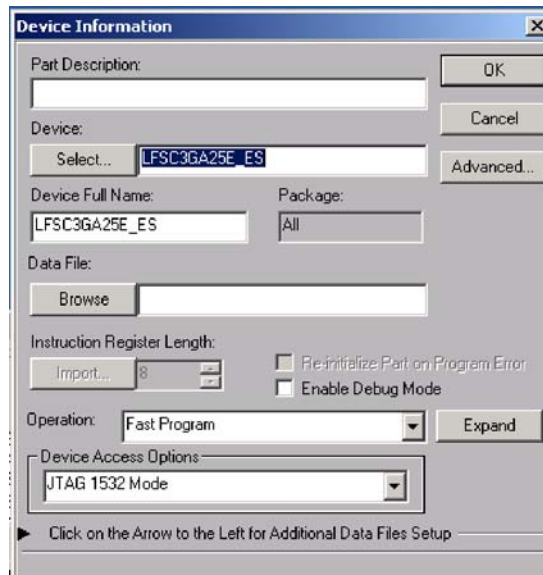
Device Information

Part Description:

OK

Cancel

Device:

Select...

LFSC3GA25E_ES

Advanced...

Device Full Name:

LFSC3GA25E_ES

Package:

All

Data File:

Browse

Instruction Register Length:

Import...

8

Re-initialize Part on Program Error

Enable Debug Mode

Operation:

Fast Program

Expand

Device Access Options

JTAG 1532 Mode

Click on the Arrow to the Left for Additional Data Files Setup